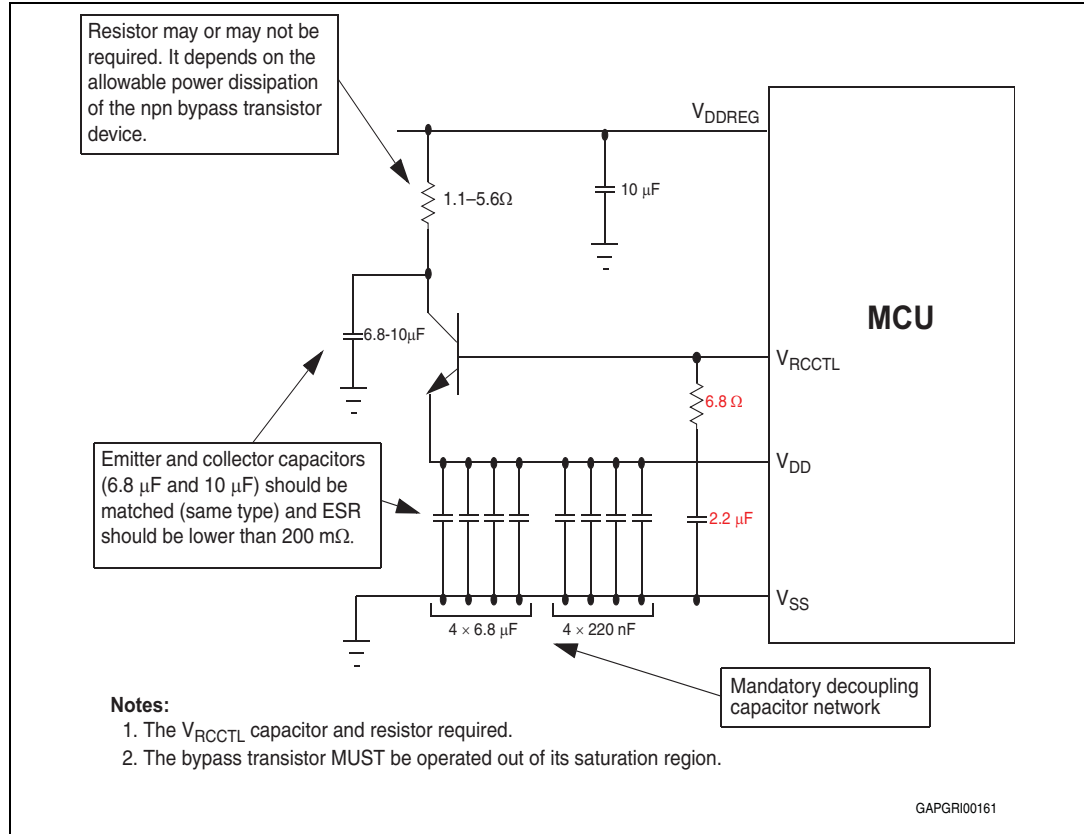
Resistor may or may not be required. It depends on the allowable power dissipation of the npn bypass transistor device.

$V_{DDREG}$

1.1–5.6Ω

10 μF

MCU

6.8-10μF

$V_{RCCTL}$

6.8 Ω

Emitter and collector capacitors (6.8 μF and 10 μF) should be matched (same type) and ESR should be lower than 200 mΩ.

$V_{DD}$

2.2 μF

$V_{SS}$

4 × 6.8 μF

4 × 220 nF

Mandatory decoupling capacitor network

Notes:
1. The $V_{RCCTL}$ capacitor and resistor required.
2. The bypass transistor MUST be operated out of its saturation region.

GAPGRI00161